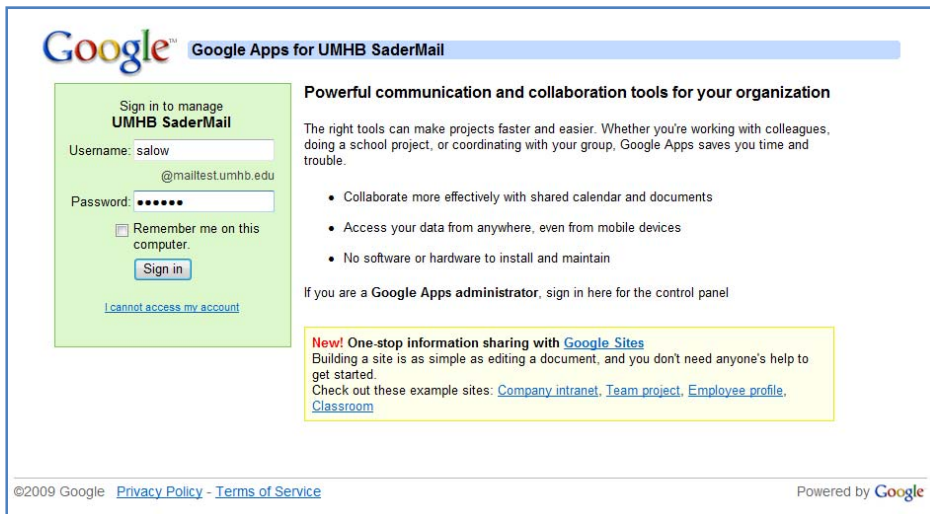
Google™ Google Apps for UMHB SaderMail

Sign in to manage
UMHB SaderMail

Username: salow

@mailtest.umhb.edu

Password: ••••••

Remember me on this computer.

Sign in

I cannot access my account

Powerful communication and collaboration tools for your organization

The right tools can make projects faster and easier. Whether you're working with colleagues, doing a school project, or coordinating with your group, Google Apps saves you time and trouble.

- Collaborate more effectively with shared calendar and documents
- Access your data from anywhere, even from mobile devices
- No software or hardware to install and maintain

If you are a Google Apps administrator, sign in here for the control panel

New! One-stop information sharing with Google Sites
Building a site is as simple as editing a document, and you don't need anyone's help to get started.
Check out these example sites: Company intranet, Team project, Employee profile, Classroom

©2009 Google Privacy Policy - Terms of Service

Powered by Google